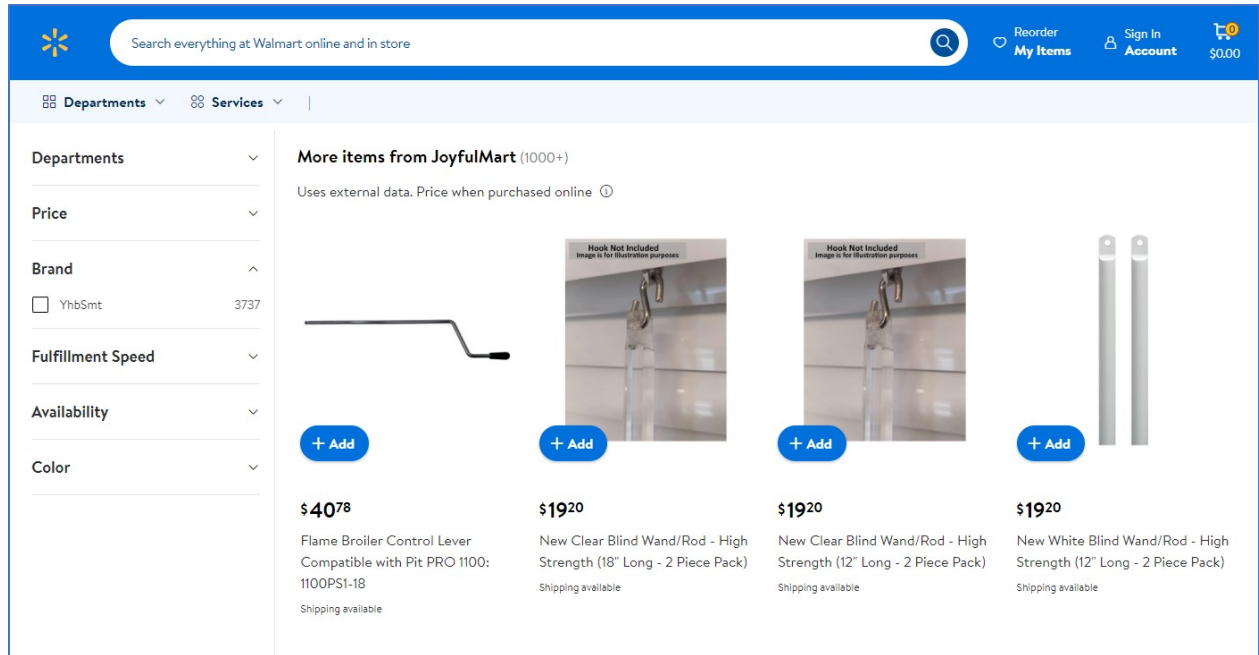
Search everything at Walmart online and in store

Reorder
My Items

Sign In
Account

0
$0.00

Departments Services

Departments

Price

Brand

YhbSmt 3737

Fulfillment Speed

Availability

Color

More items from JoyfulMart (1000+)

Uses external data. Price when purchased online

+ Add

$40.78

Flame Broiler Control Lever Compatible with Pit PRO 1100: 1100PS1-18

Shipping available

Hook Not Included
Image is for illustration purposes

+ Add

$19.20

New Clear Blind Wand/Rod - High Strength (18" Long - 2 Piece Pack)

Shipping available

Hook Not Included
Image is for illustration purposes

+ Add

$19.20

New Clear Blind Wand/Rod - High Strength (12" Long - 2 Piece Pack)

Shipping available

+ Add

$19.20

New White Blind Wand/Rod - High Strength (12" Long - 2 Piece Pack)

Shipping available